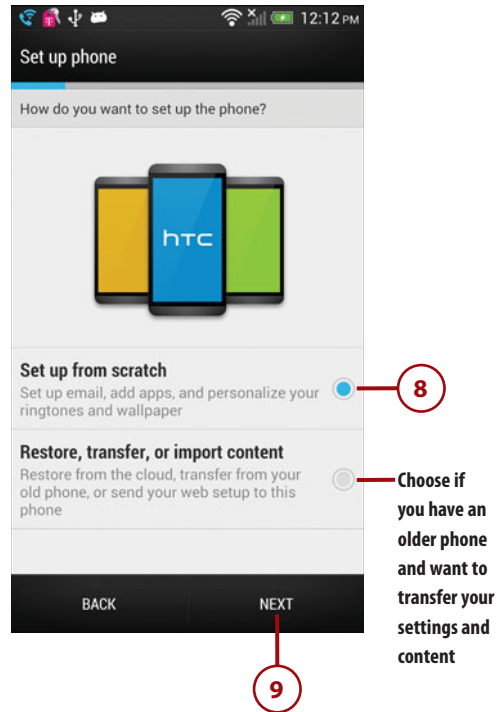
12:12 PM

Set up phone

How do you want to set up the phone?

htc

Set up from scratch
Set up email, add apps, and personalize your ringtones and wallpaper

8

Restore, transfer, or import content
Restore from the cloud, transfer from your old phone, or send your web setup to this phone

Choose if you have an older phone and want to transfer your settings and content

BACK

NEXT

9